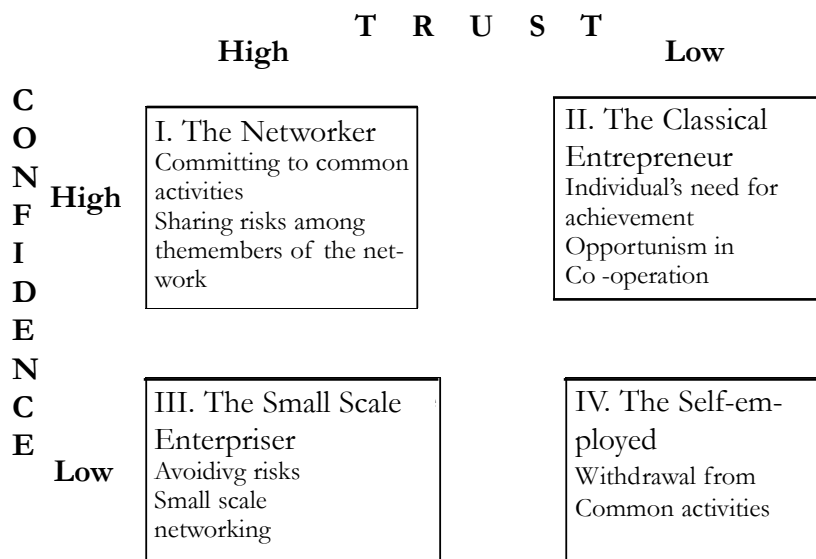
T R U S T

High

Low

C
O
N
F
I
D
E
N
C
E

High

I. The Networker
Committing to common activities
Sharing risks among themembers of the network

II. The Classical Entrepreneur
Individual's need for achievement
Opportunism in Co -operation

Low

III. The Small Scale Enterpriser
Avoidivg risks
Small scale networking

IV. The Self-employed
Withdrawal from Common activities